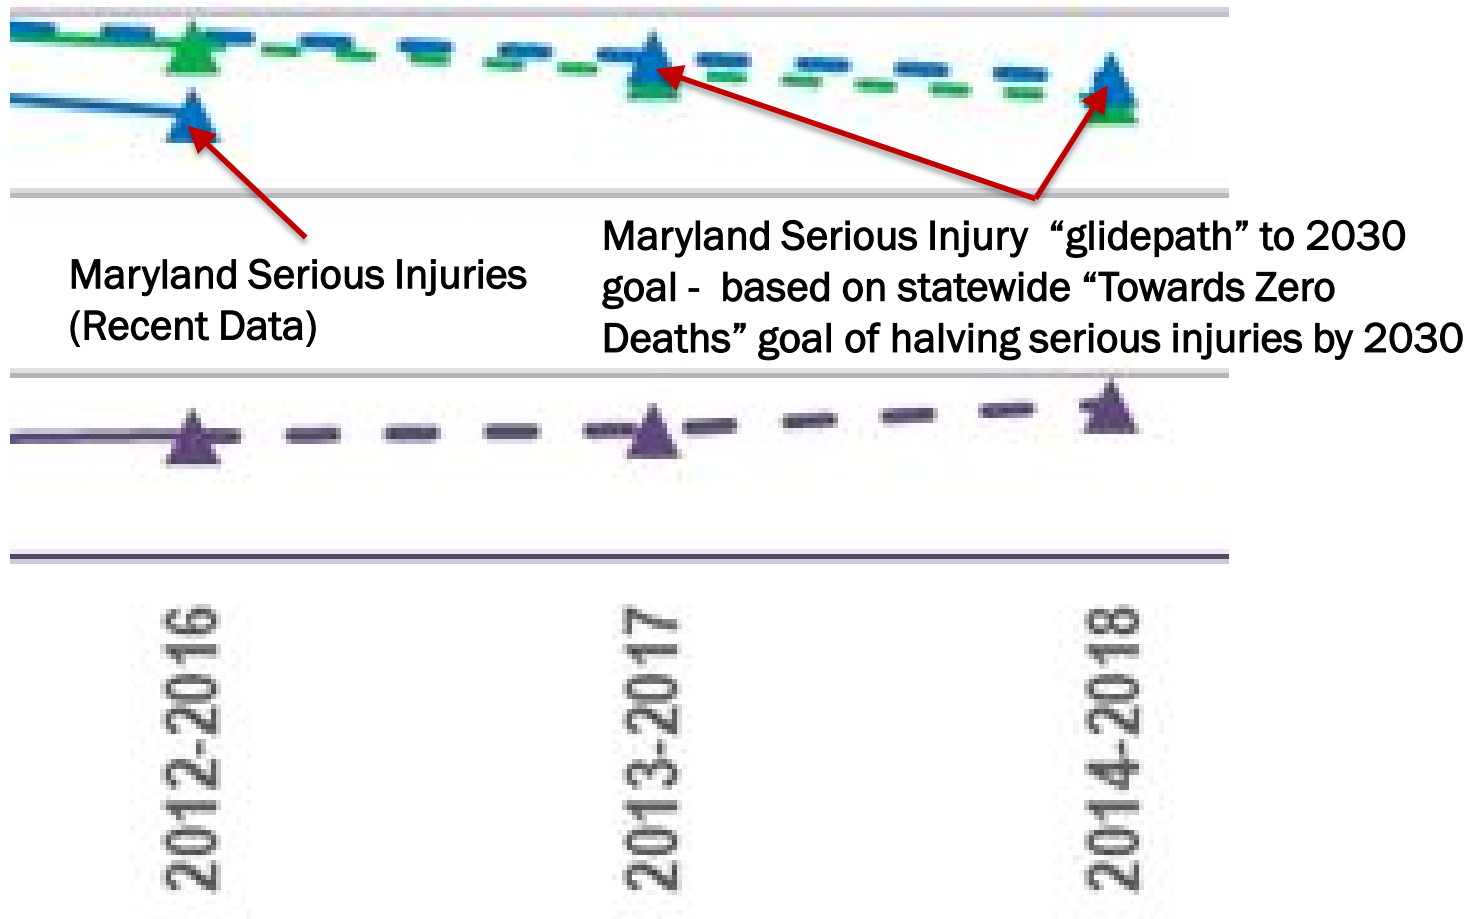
Maryland Serious Injuries (Recent Data)

Maryland Serious Injury "glidepath" to 2030 goal - based on statewide "Towards Zero Deaths" goal of halving serious injuries by 2030

2012-2016

2013-2017

2014-2018